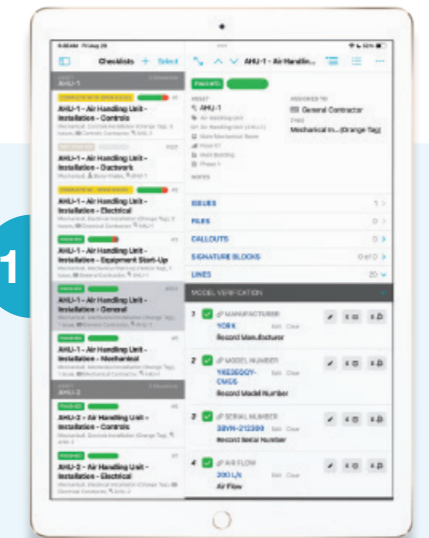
1

Checklists + Select

AHU-1

AHU-1 - Air Handling Unit - Installation - Controls

AHU-1 - Air Handling Unit - Installation - Ductwork

AHU-1 - Air Handling Unit - Installation - Electrical

AHU-1 - Air Handling Unit - Installation - Equipment Start-Up

AHU-1 - Air Handling Unit - Installation - General

AHU-1 - Air Handling Unit - Installation - Mechanical

AHU-2

AHU-2 - Air Handling Unit - Installation - Controls

AHU-2 - Air Handling Unit - Installation - Electrical

AHU-1 - Air Handlin...

PASSED

ASSET
AHU-1

ASSIGNED TO
General Contractor

Mechanical In... (Orange Tag)

NOTES

ISSUES

FILES

CALLOUTS

SIGNATURE BLOCKS

LINES 20

MODEL VERIFICATION

1 MANUFACTURER
YORK
Record Manufacturer

2 MODEL NUMBER
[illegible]
Record Model Number

3 SERIAL NUMBER
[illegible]
Record Serial Number

4 AIR FLOW
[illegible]
Air Flow